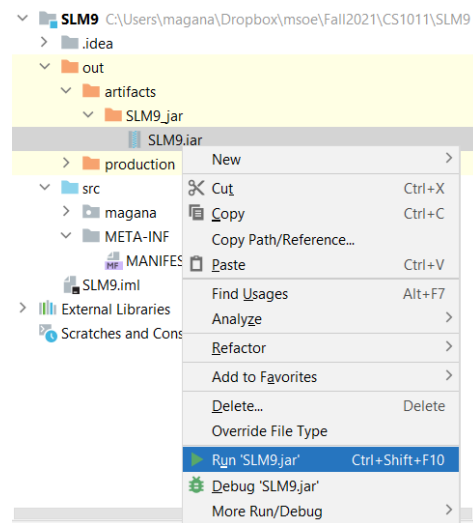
SLM9 C:\Users\magana\Dropbox\msoe\Fall2021\CS1011\SLM9
.idea
out
artifacts
SLM9_jar
SLM9.jar
production
src
magana
META-INF
MF MANIFES
SLM9.iml
External Libraries
Scratches and Cons

New
Cut Ctrl+X
Copy Ctrl+C
Copy Path/Reference...
Paste Ctrl+V
Find Usages Alt+F7
Analyze
Refactor
Add to Favorites
Delete... Delete
Override File Type
Run 'SLM9.jar' Ctrl+Shift+F10
Debug 'SLM9.jar'
More Run/Debug